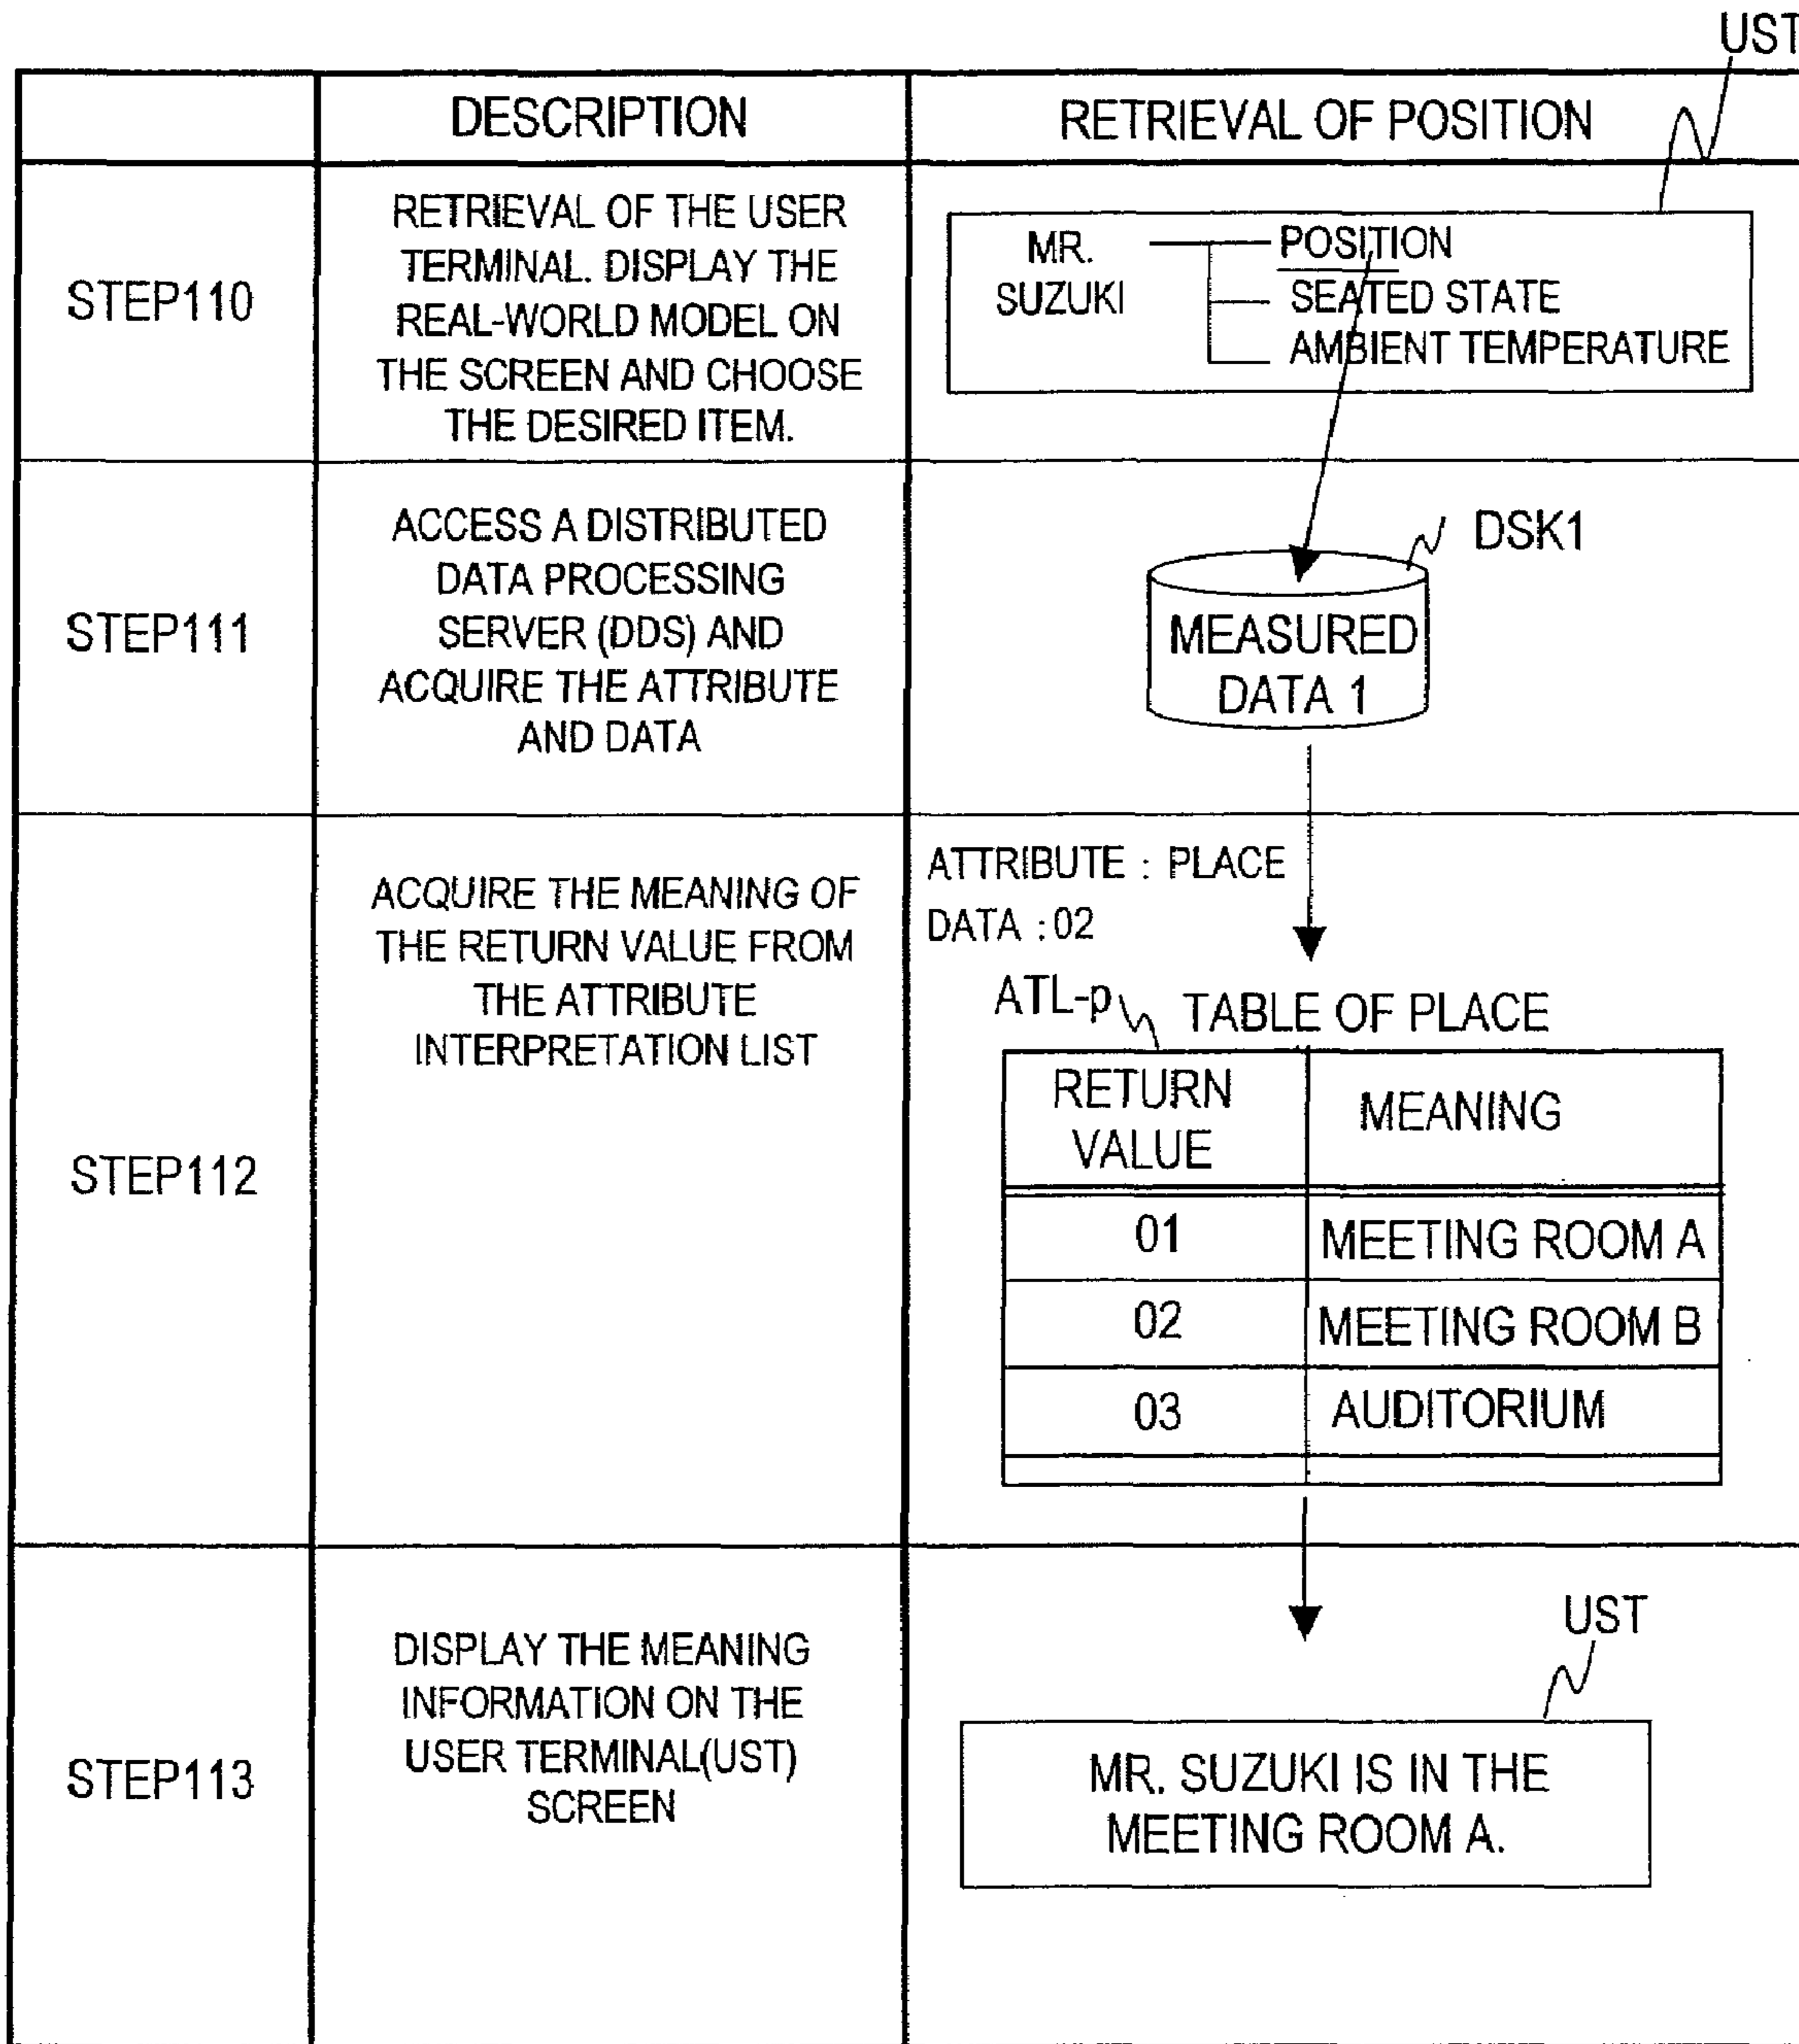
UST

| | DESCRIPTION | RETRIEVAL OF POSITION |
|---|---|---|
| STEP110 | RETRIEVAL OF THE USER TERMINAL. DISPLAY THE REAL-WORLD MODEL ON THE SCREEN AND CHOOSE THE DESIRED ITEM. | MR. SUZUKI — POSITION — SEATED STATE — AMBIENT TEMPERATURE |
| STEP111 | ACCESS A DISTRIBUTED DATA PROCESSING SERVER (DDS) AND ACQUIRE THE ATTRIBUTE AND DATA | DSK1 MEASURED DATA 1 |
| STEP112 | ACQUIRE THE MEANING OF THE RETURN VALUE FROM THE ATTRIBUTE INTERPRETATION LIST | ATTRIBUTE : PLACE DATA : 02 ATL-p TABLE OF PLACE |
| STEP113 | DISPLAY THE MEANING INFORMATION ON THE USER TERMINAL(UST) SCREEN | UST MR. SUZUKI IS IN THE MEETING ROOM A. |

| RETURN VALUE | MEANING |
|---|---|
| 01 | MEETING ROOM A |
| 02 | MEETING ROOM B |
| 03 | AUDITORIUM |
| | |